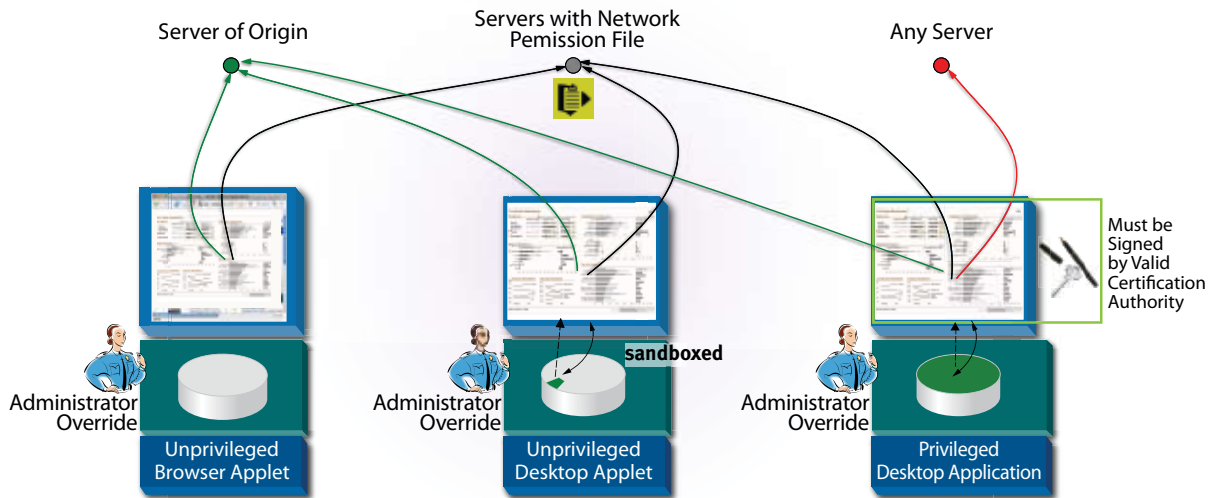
Server of Origin

Servers with Network Pemission File

Any Server

Must be Signed by Valid Certification Authority

sandboxed

Administrator Override

Administrator Override

Administrator Override

Unprivileged Browser Applet

Unprivileged Desktop Applet

Privileged Desktop Application